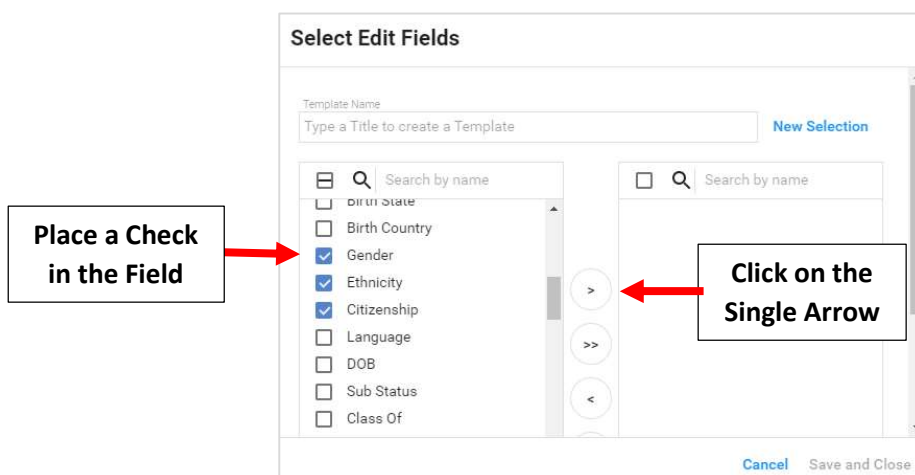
Select Edit Fields

Template Name

Type a Title to create a Template

New Selection

Search by name

Search by name

Birth State

Birth Country

Gender

Ethnicity

Citizenship

Language

DOB

Sub Status

Class Of

>

>>

<

Place a Check in the Field

Click on the Single Arrow

Cancel

Save and Close